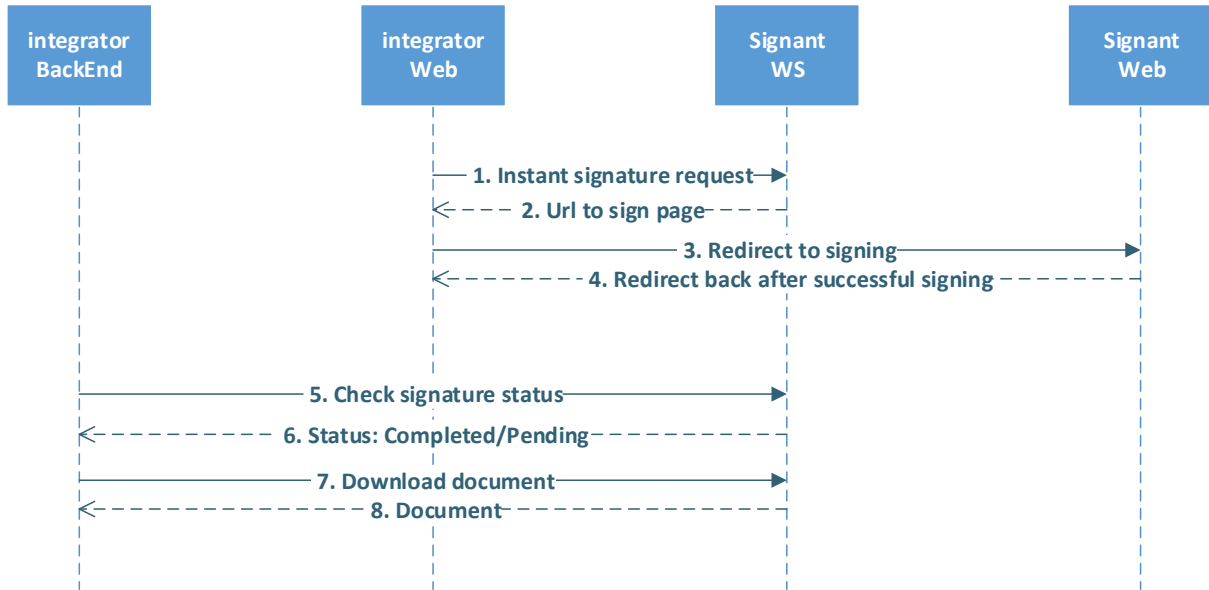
integrator BackEnd

integrator Web

Signant WS

Signant Web

1. Instant signature request

2. Url to sign page

3. Redirect to signing

4. Redirect back after successful signing

5. Check signature status

6. Status: Completed/Pending

7. Download document

8. Document